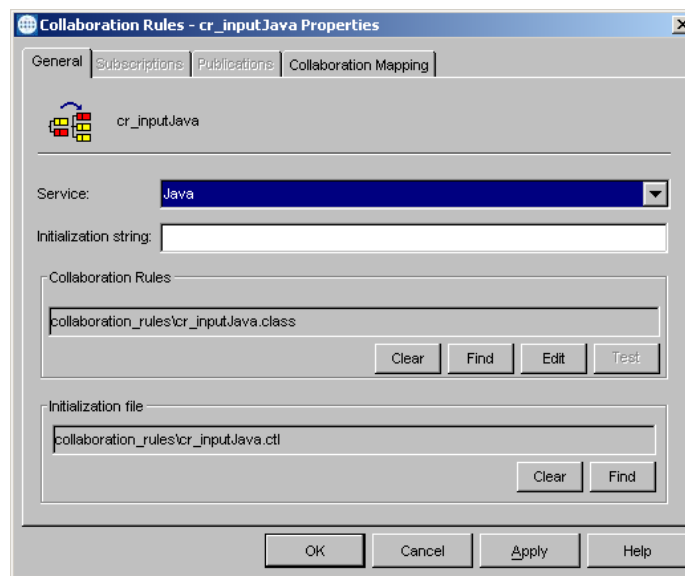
Collaboration Rules - cr_inputJava Properties

General | Subscriptions | Publications | Collaboration Mapping

cr_inputJava

Service: Java

Initialization string:

Collaboration Rules

collaboration_rules\cr_inputJava.class

Clear | Find | Edit | Test

Initialization file

collaboration_rules\cr_inputJava.ctl

Clear | Find

OK | Cancel | Apply | Help